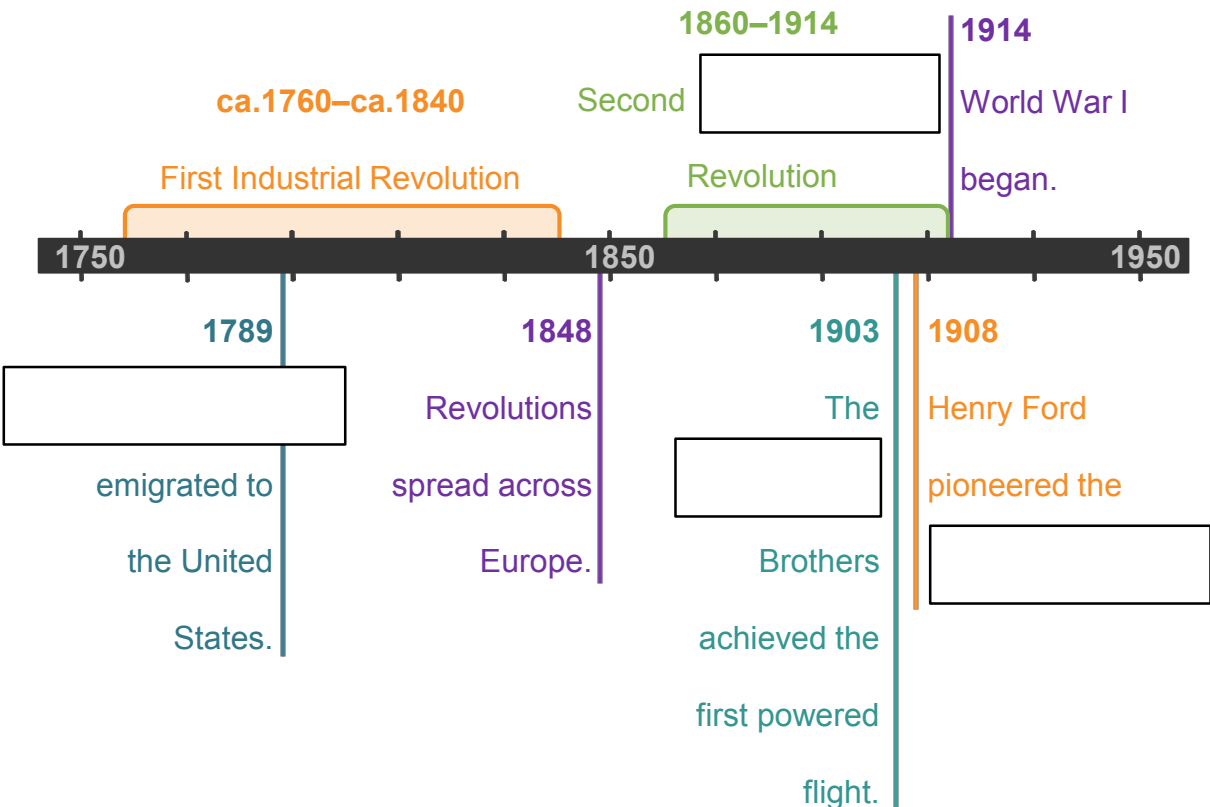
ca.1760–ca.1840

First Industrial Revolution

1860–1914

Second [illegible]

Revolution

1914

World War I began.

1750 1850 1950

1789

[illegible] emigrated to the United States.

1848

Revolutions spread across Europe.

1903

The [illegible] Brothers achieved the first powered flight.

1908

Henry Ford pioneered the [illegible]